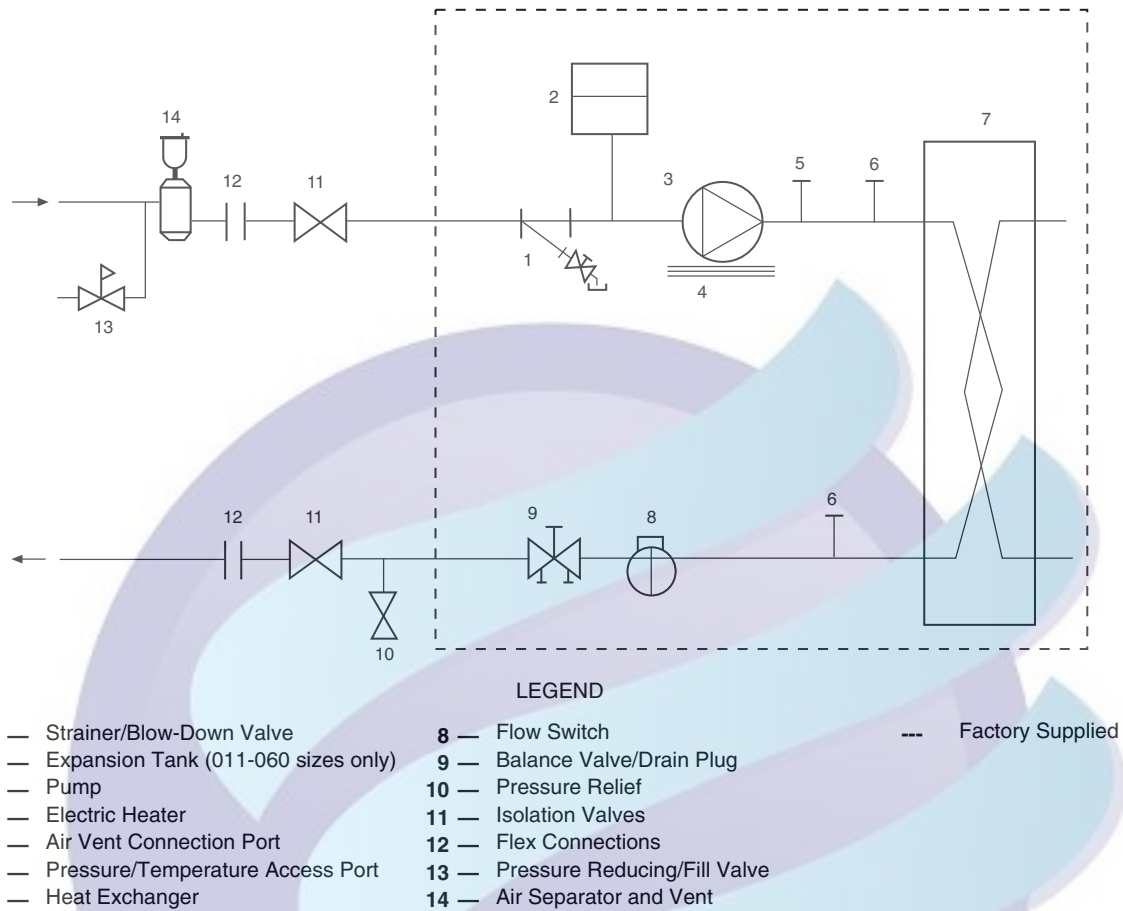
14

12

11

2

3

5

6

7

1

4

13

12

11

9

8

6

10

LEGEND

— Strainer/Blow-Down Valve
— Expansion Tank (011-060 sizes only)
— Pump
— Electric Heater
— Air Vent Connection Port
— Pressure/Temperature Access Port
— Heat Exchanger

8 — Flow Switch
9 — Balance Valve/Drain Plug
10 — Pressure Relief
11 — Isolation Valves
12 — Flex Connections
13 — Pressure Reducing/Fill Valve
14 — Air Separator and Vent

--- Factory Supplied